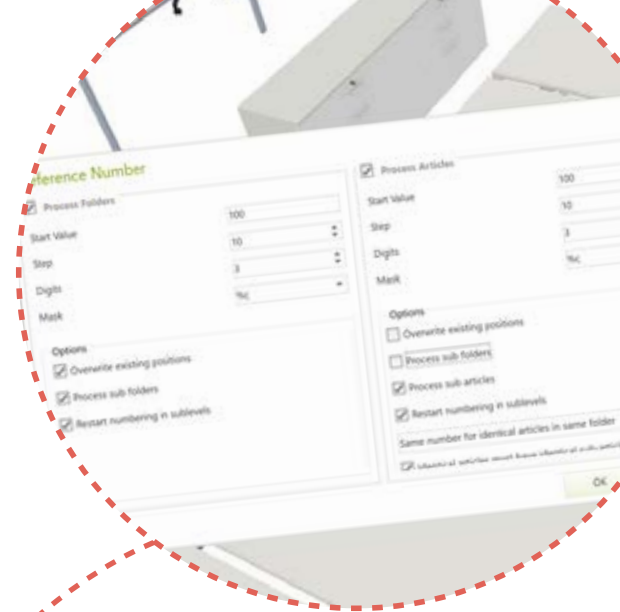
eference Number

Process Folders

Start Value 100

Step 10

Digits 3

Mask %c

Options

Overwrite existing positions

Process sub folders

Restart numbering in sublevels

Process Articles

Start Value 100

Step 10

Digits 3

Mask %c

Options

Overwrite existing positions

Process sub folders

Process sub articles

Restart numbering in sublevels

Same number for identical articles in same folder

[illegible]

OK